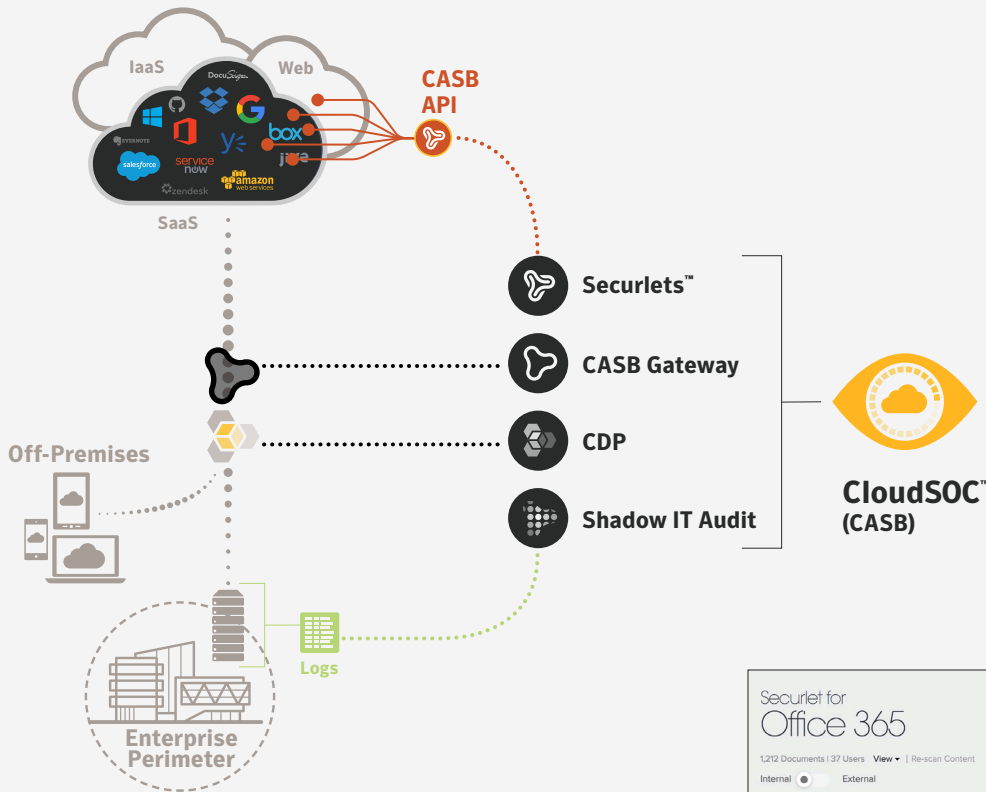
IaaS
DocuSign
Web
EVERNOTE
salesforce
service now
box
jive
zendesk
amazon web services
SaaS
CASB API
Securlets™
CASB Gateway
CDP
Shadow IT Audit
CloudSOC™
(CASB)
Off-Premises
Logs
Enterprise Perimeter
Securlet for
Office 365
1,212 Documents | 37 Users View ▾ | Re-scan Content
Internal External